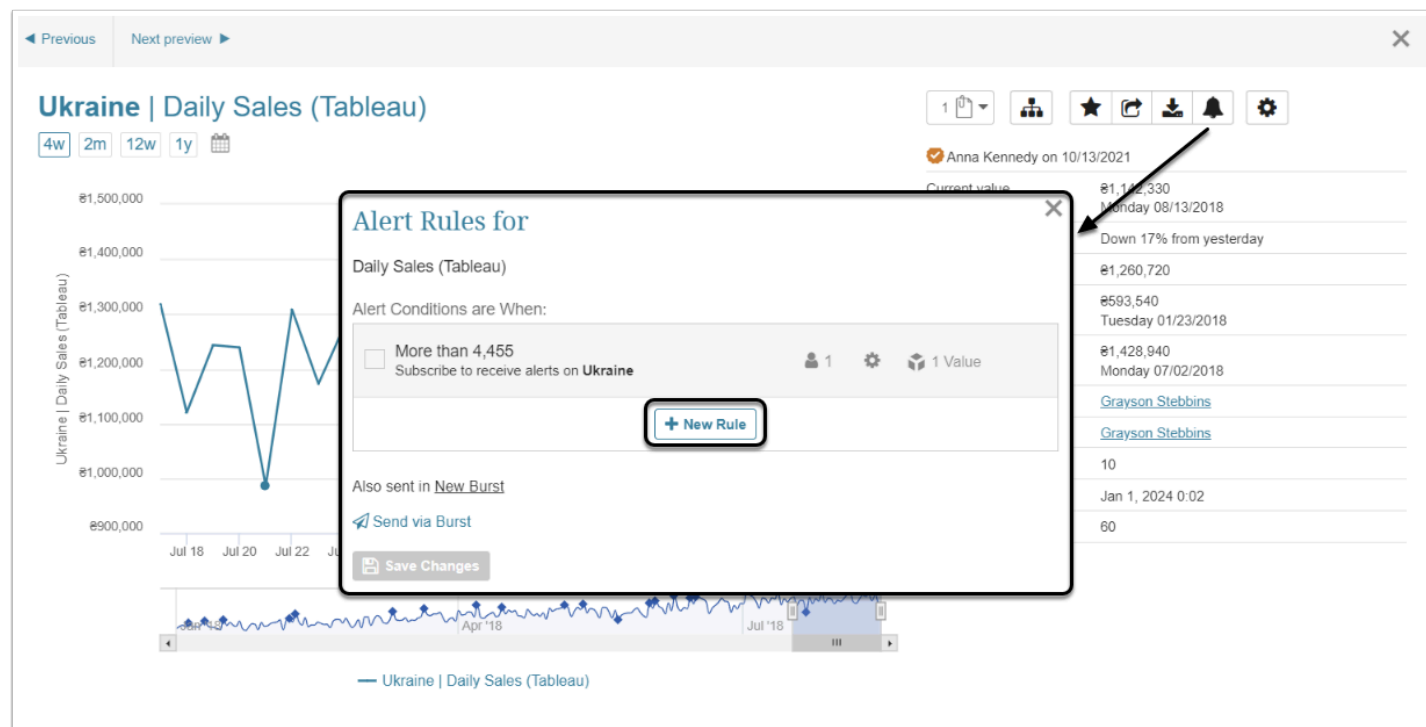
◀ Previous Next preview ▶

Ukraine | Daily Sales (Tableau)

4w 2m 12w 1y

₴1,500,000
₴1,400,000
₴1,300,000
₴1,200,000
₴1,100,000
₴1,000,000
₴900,000

Ukraine | Daily Sales (Tableau)

Jul 18 Jul 20 Jul 22

Jan '18 Apr '18 Jul '18

— Ukraine | Daily Sales (Tableau)

1

Anna Kennedy on 10/13/2021

Current value
₴1,142,330
Monday 08/13/2018
Down 17% from yesterday
₴1,260,720
₴593,540
Tuesday 01/23/2018
₴1,428,940
Monday 07/02/2018
Grayson Stebbins
Grayson Stebbins
10
Jan 1, 2024 0:02
60

Alert Rules for

Daily Sales (Tableau)

Alert Conditions are When:

More than 4,455
Subscribe to receive alerts on **Ukraine**

1 1 Value

+ New Rule

Also sent in New Burst

Send via Burst

Save Changes